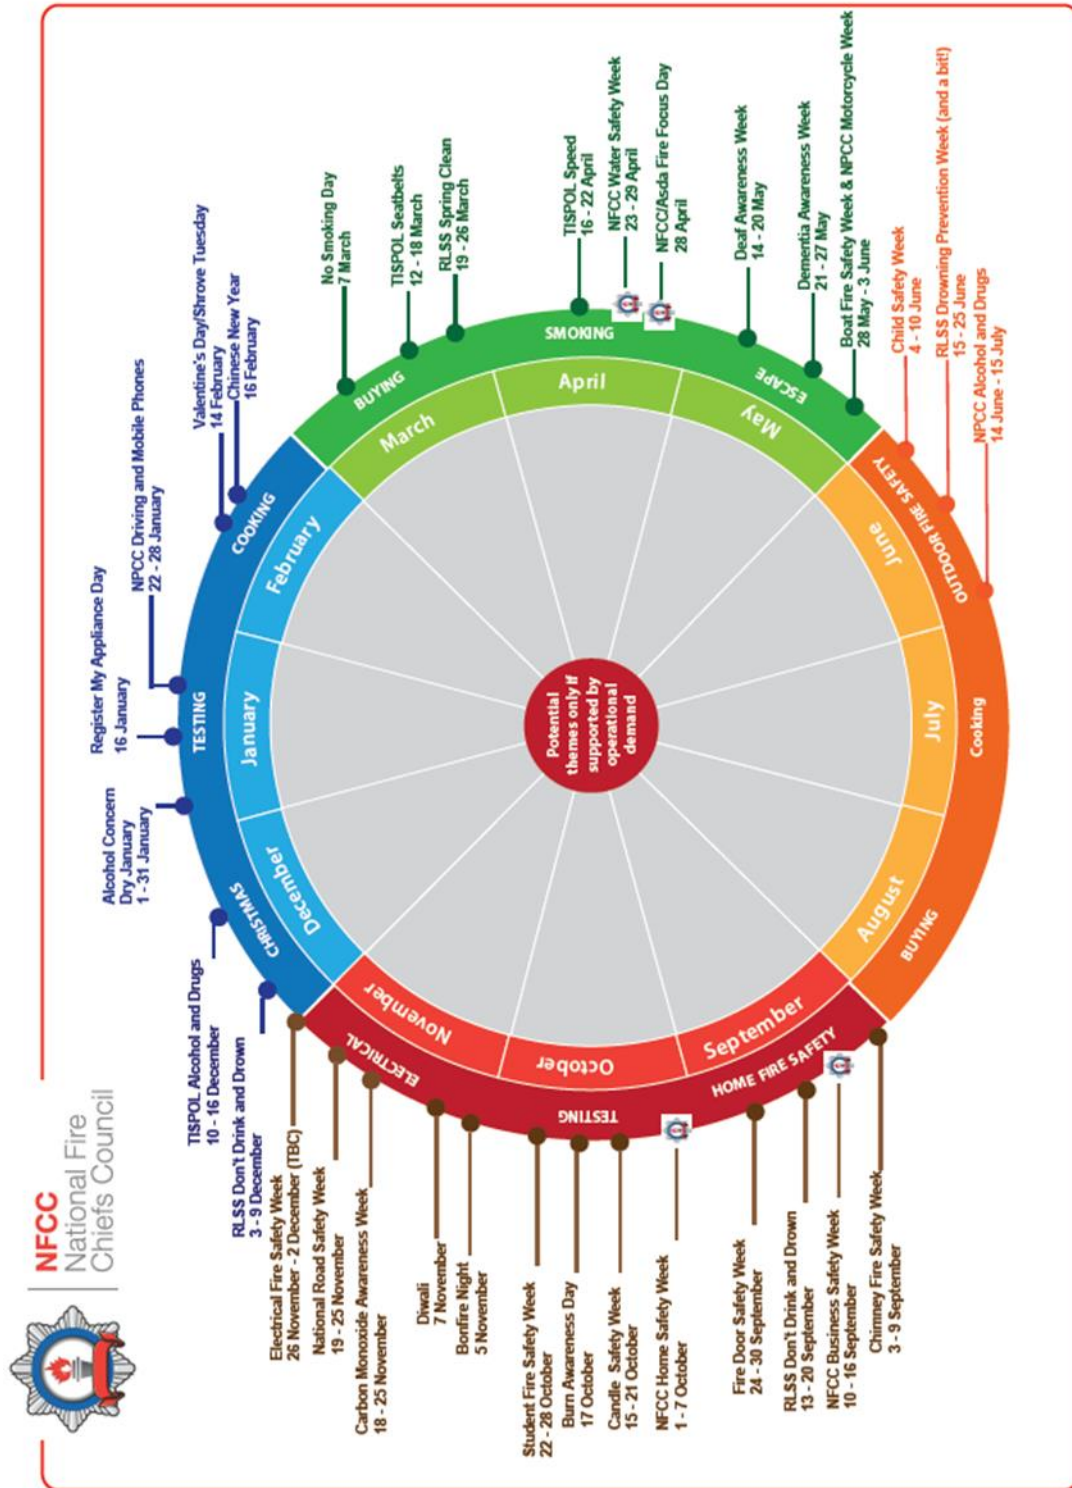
NFCC
National Fire Chiefs Council

Potential themes only if supported by operational demand

January
TESTING
Register My Appliance Day
16 January
NPCC Driving and Mobile Phones
22 - 28 January
Alcohol Concern
Dry January
1 - 31 January

February
COOKING
Valentine's Day/Shrove Tuesday
14 February
Chinese New Year
16 February

March
BUYING
No Smoking Day
7 March
TISPOL Seatbelts
12 - 18 March
RLSS Spring Clean
19 - 26 March

April
SMOKING
TISPOL Speed
16 - 22 April
NFCC Water Safety Week
23 - 29 April
NFCC/Asda Fire Focus Day
28 April

May
ESCAPE
Deaf Awareness Week
14 - 20 May
Dementia Awareness Week
21 - 27 May
Boat Fire Safety Week & NPCC Motorcycle Week
28 May - 3 June

June
OUTDOOR FIRE SAFETY
Child Safety Week
4 - 10 June
RLSS Drowning Prevention Week (and a bit!)
15 - 25 June
NPCC Alcohol and Drugs
14 June - 15 July

July
Cooking

August
BUYING

September
HOME FIRE SAFETY
Chimney Fire Safety Week
3 - 9 September
NFCC Business Safety Week
10 - 16 September
RLSS Don't Drink and Drown
13 - 20 September
Fire Door Safety Week
24 - 30 September

October
TESTING
NFCC Home Safety Week
1 - 7 October
Candle Safety Week
15 - 21 October
Burn Awareness Day
17 October
Student Fire Safety Week
22 - 28 October

November
ELECTRICAL
Bonfire Night
5 November
Diwali
7 November
Carbon Monoxide Awareness Week
18 - 25 November
National Road Safety Week
19 - 25 November
Electrical Fire Safety Week
26 November - 2 December (TBC)

December
CHRISTMAS
RLSS Don't Drink and Drown
3 - 9 December
TISPOL Alcohol and Drugs
10 - 16 December